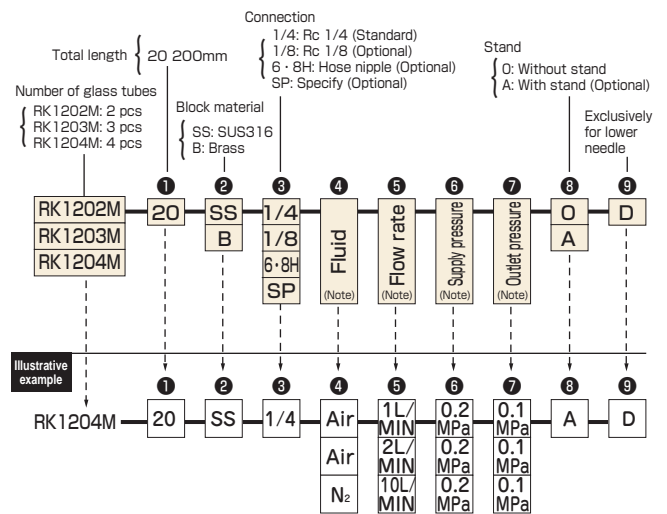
Connection
1/4: Rc 1/4 (Standard)
1/8: Rc 1/8 (Optional)
6・8H: Hose nipple (Optional)
SP: Specify (Optional)

Total length { 20 200mm

Stand
{ 0: Without stand
A: With stand (Optional)

Number of glass tubes
{ RK1202M: 2 pcs
RK1203M: 3 pcs
RK1204M: 4 pcs

Block material
{ SS: SUS316
B: Brass

Exclusively for lower needle

| | ❶ | ❷ | ❸ | ❹ | ❺ | ❻ | ❼ | ❽ | ❾ |
|---|---|---|---|---|---|---|---|---|---|
| RK1202M | 20 | SS | 1/4 | Fluid (Note) | Flow rate (Note) | Supply pressure (Note) | Outlet pressure (Note) | 0 | D |
| RK1203M | | B | 1/8 | | | | | A | |
| RK1204M | | | 6・8H | | | | | | |
| | | | SP | | | | | | |

Illustrative example

| | ❶ | ❷ | ❸ | ❹ | ❺ | ❻ | ❼ | ❽ | ❾ |
|---|---|---|---|---|---|---|---|---|---|
| RK1204M | 20 | SS | 1/4 | Air | 1L/MIN | 0.2 MPa | 0.1 MPa | A | D |
| | | | | Air | 2L/MIN | 0.2 MPa | 0.1 MPa | | |
| | | | | $N_2$ | 10L/MIN | 0.2 MPa | 0.1 MPa | | |